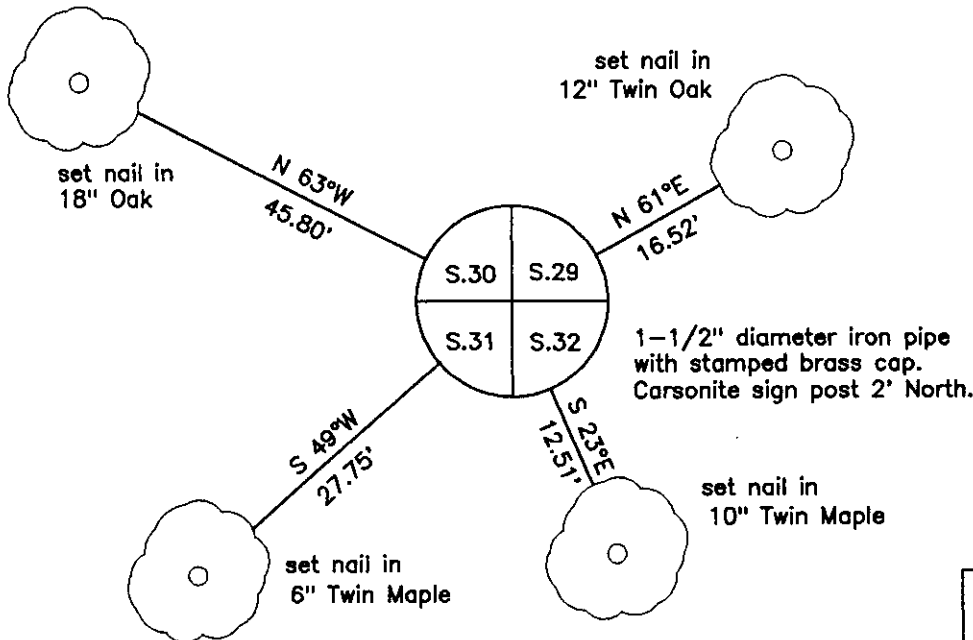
set nail in
12" Twin Oak

set nail in
18" Oak

N 63°W
45.80'

N 61°E
16.52'

S.30
S.29
S.31
S.32

1-1/2" diameter iron pipe with stamped brass cap. Carsonite sign post 2' North.

S 49°W
27.75'

S 23°E
12.51'

set nail in
10" Twin Maple

set nail in
6" Twin Maple